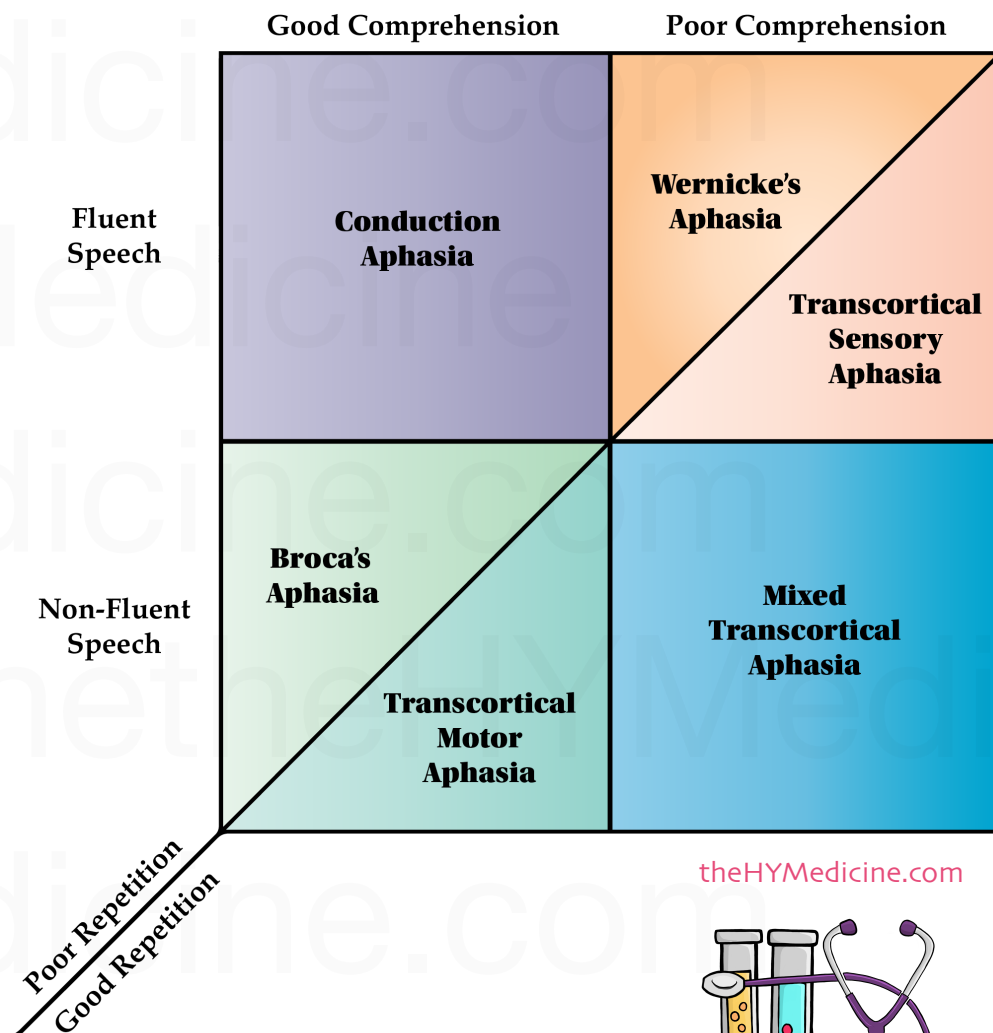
Good Comprehension

Poor Comprehension

Fluent Speech

Conduction Aphasia

Wernicke's Aphasia

Transcortical Sensory Aphasia

Non-Fluent Speech

Broca's Aphasia

Transcortical Motor Aphasia

Mixed Transcortical Aphasia

Poor Repetition

Good Repetition

theHYMedicine.com